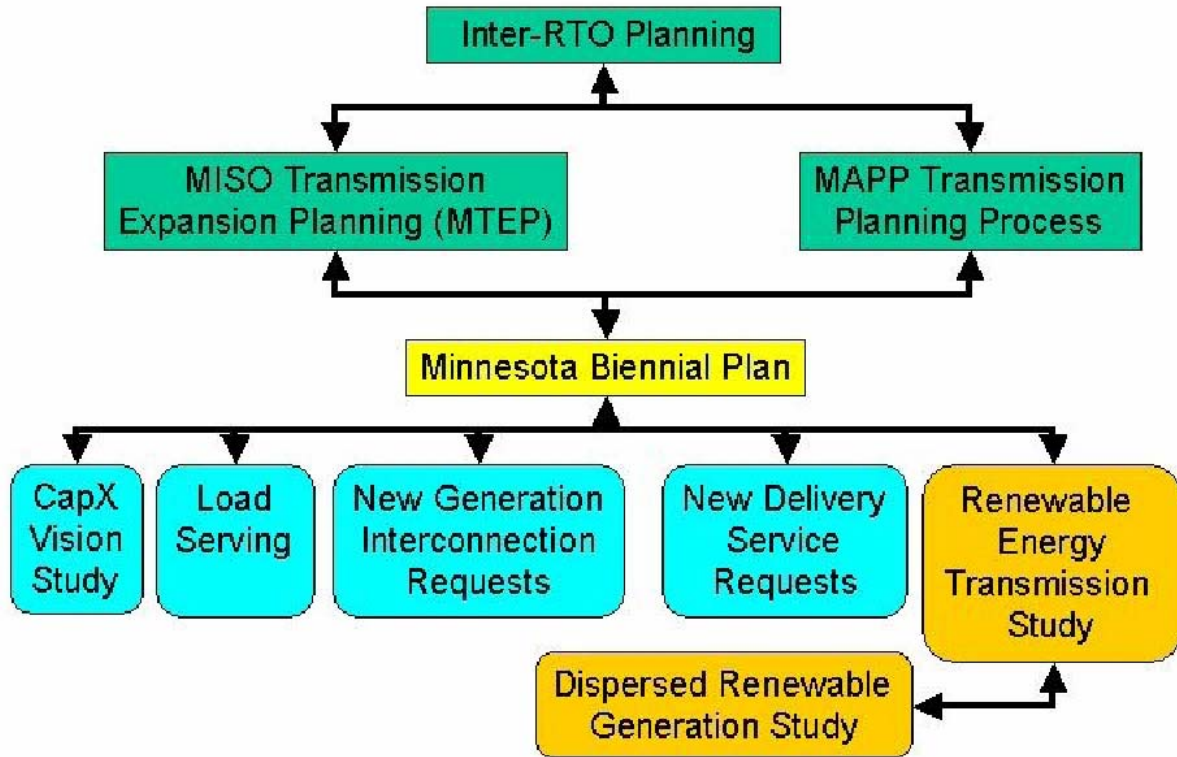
Inter-RTO Planning

MISO Transmission Expansion Planning (MTEP)

MAPP Transmission Planning Process

Minnesota Biennial Plan

CapX Vision Study

Load Serving

New Generation Interconnection Requests

New Delivery Service Requests

Renewable Energy Transmission Study

Dispersed Renewable Generation Study